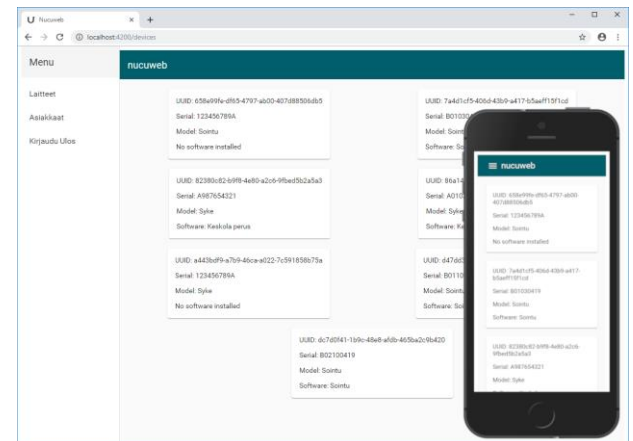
Nucuweb
localhost:4200/devices

Menu

Laitteet
Asiakkaat
Kirjaudu Ulos

nucuweb

UUID: 658a99fe-df65-4797-ab00-407d88506db5
Serial: 123456789A
Model: Sointu
No software installed

UUID: 7a4d1cf5-406d-43b9-a417-b5aeff15f1cd
Serial: B0103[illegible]
Model: Sointu
Software: So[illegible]

UUID: 82380c82-b9f8-4e80-a2c6-9fbed5b2a5a3
Serial: A987654321
Model: Syke
Software: Keskola perus

UUID: 86a14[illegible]
Serial: A010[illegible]
Model: Syke
Software: Ke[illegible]

UUID: a443bdf9-a7b9-46ca-a022-7c591858b75a
Serial: 123456789A
Model: Syke
No software installed

UUID: d47dd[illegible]
Serial: B0110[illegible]
Model: Sointu
Software: So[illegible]

UUID: dc7d0f41-1b9c-48e8-afdb-465ba2c9b420
Serial: B02100419
Model: Sointu
Software: Sointu

nucuweb

UUID: 658a99fe-df65-4797-ab00-407d88506db5
Serial: 123456789A
Model: Sointu
No software installed

UUID: 7a4d1cf5-406d-43b9-a417-b5aeff15f1cd
Serial: B0103041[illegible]
Model: Sointu
Software: Sointu

UUID: 82380c82-b9f8-4e80-a2c6-9fbed5b2a5a3
Serial: A987654321
Model: Syke